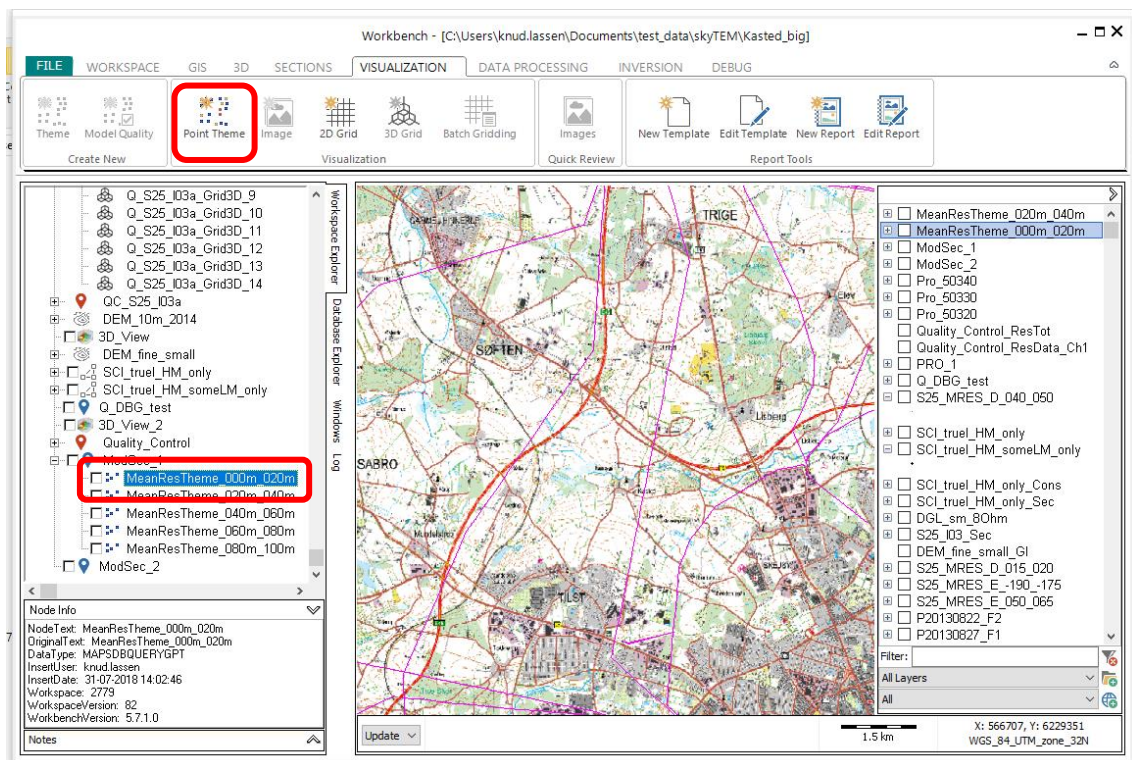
Workbench - [C:\Users\knud.lassen\Documents\test_data\skyTEM\Kasted_big]

FILE WORKSPACE GIS 3D SECTIONS VISUALIZATION DATA PROCESSING INVERSION DEBUG

Theme Model Quality
Create New
Point Theme Image 2D Grid 3D Grid Batch Gridding
Visualization
Images
Quick Review
New Template Edit Template New Report Edit Report
Report Tools

Q_S25_I03a_Grid3D_9
Q_S25_I03a_Grid3D_10
Q_S25_I03a_Grid3D_11
Q_S25_I03a_Grid3D_12
Q_S25_I03a_Grid3D_13
Q_S25_I03a_Grid3D_14
QC_S25_I03a
DEM_10m_2014
3D_View
DEM_fine_small
SCI_truel_HM_only
SCI_truel_HM_someLM_only
Q_DBG_test
3D_View_2
Quality_Control
ModSec_1
MeanResTheme_000m_020m
MeanResTheme_020m_040m
MeanResTheme_040m_060m
MeanResTheme_060m_080m
MeanResTheme_080m_100m
ModSec_2

Workspace Explorer
Database Explorer
Windows
Log

Node Info
NodeText: MeanResTheme_000m_020m
OriginalText: MeanResTheme_000m_020m
DataType: MAPSDBQUERYGPT
InsertUser: knud.lassen
InsertDate: 31-07-2018 14:02:46
Workspace: 2779
WorkspaceVersion: 82
WorkbenchVersion: 5.7.1.0

Notes

TRIGE
SØFTEN
SABRO
Lisberg
TILST

MeanResTheme_020m_040m
MeanResTheme_000m_020m
ModSec_1
ModSec_2
Pro_50340
Pro_50330
Pro_50320
Quality_Control_ResTot
Quality_Control_ResData_Ch1
PRO_1
Q_DBG_test
S25_MRES_D_040_050
SCI_truel_HM_only
SCI_truel_HM_someLM_only
SCI_truel_HM_only_Cons
SCI_truel_HM_only_Sec
DGL_sm_8Ohm
S25_I03_Sec
DEM_fine_small_GI
S25_MRES_D_015_020
S25_MRES_E_-190_-175
S25_MRES_E_050_065
P20130822_F2
P20130827_F1
Filter:
All Layers
All

Update
1.5 km
X: 566707, Y: 6229351
WGS_84_UTM_zone_32N